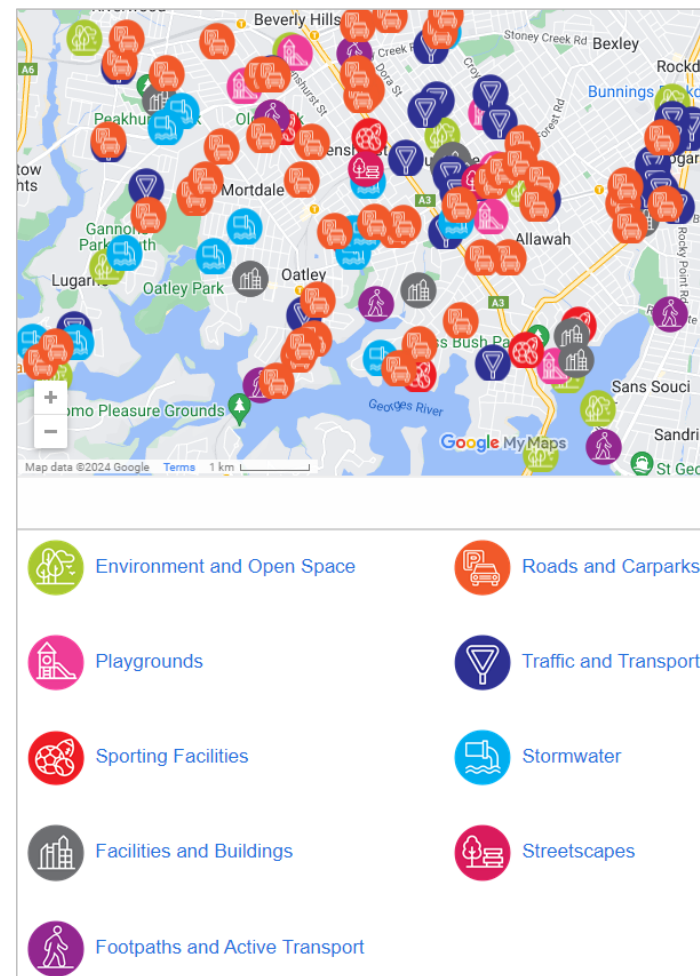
Beverly Hills
Stoney Creek Rd
Bexley
Rockd
A6
Bunnings
Peakhurst
Dora St
Forest Rd
tow
hts
Mortdale
A3
Gannon
Park
Allawah
Lugarno
Oatley Park
Oatley
Rocky Point Rd
A3
Bush Pa
Sans Souci
Como Pleasure Grounds
Georges River
Sandri
Google My Maps
St Ge
Map data ©2024 Google
Terms
1 km
+
−

Environment and Open Space
Roads and Carparks
Playgrounds
Traffic and Transport
Sporting Facilities
Stormwater
Facilities and Buildings
Streetscapes
Footpaths and Active Transport